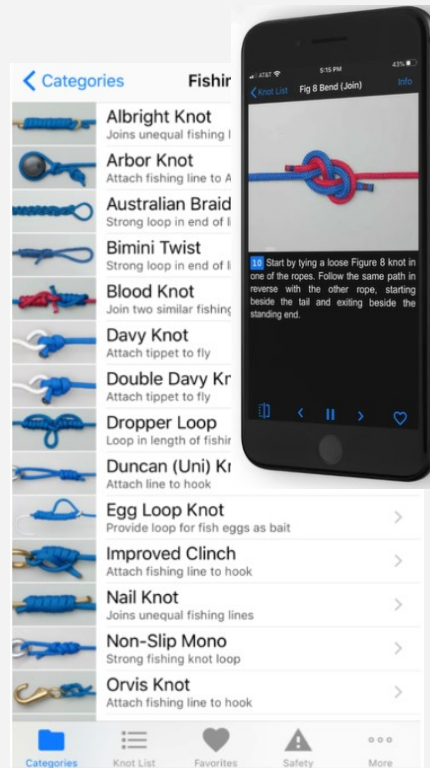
< Categories Fishir

Albright Knot
Joins unequal fishing l

Arbor Knot
Attach fishing line to A

Australian Braid
Strong loop in end of l

Bimini Twist
Strong loop in end of l

Blood Knot
Join two similar fishing

Davy Knot
Attach tippet to fly

Double Davy Kr
Attach tippet to fly

Dropper Loop
Loop in length of fishir

Duncan (Uni) Kr
Attach line to hook

Egg Loop Knot
Provide loop for fish eggs as bait

Improved Clinch
Attach fishing line to hook

Nail Knot
Joins unequal fishing lines

Non-Slip Mono
Strong fishing knot loop

Orvis Knot
Attach fishing line to hook

Categories Knot List Favorites Safety More

AT&T 5:15 PM 43%
< Knot List Fig 8 Bend (Join) Info

10 Start by tying a loose Figure 8 knot in one of the ropes. Follow the same path in reverse with the other rope, starting beside the tail and exiting beside the standing end.